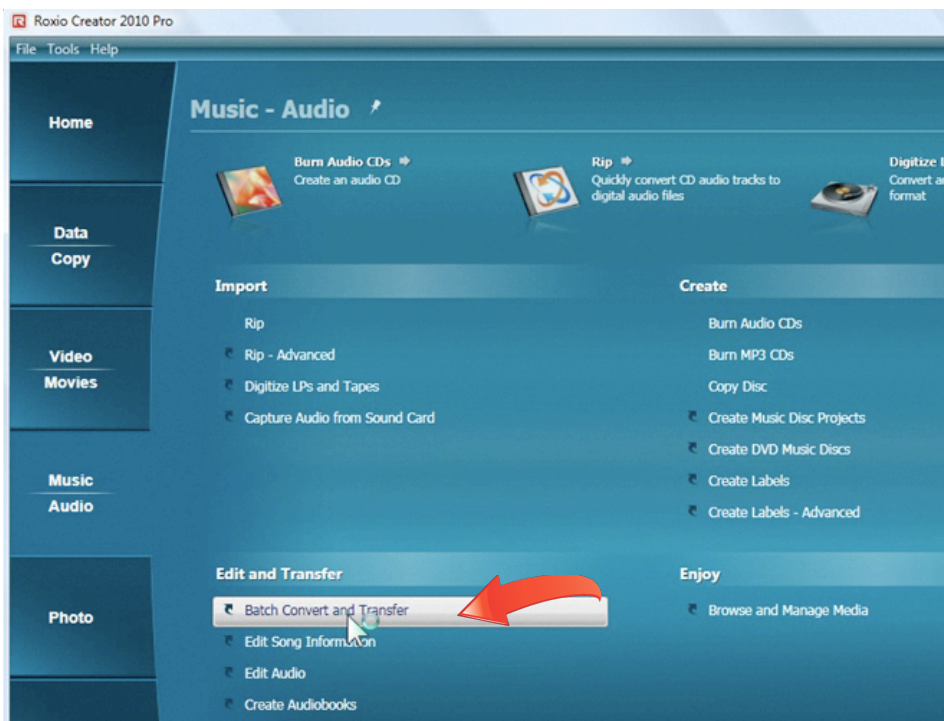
Roxio Creator 2010 Pro

File Tools Help

Home

Data
Copy

Video
Movies

Music
Audio

Photo

Music - Audio

Burn Audio CDs
Create an audio CD

Rip
Quickly convert CD audio tracks to digital audio files

Digitize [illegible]
Convert a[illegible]
format

Import

Rip
Rip - Advanced
Digitize LPs and Tapes
Capture Audio from Sound Card

Create

Burn Audio CDs
Burn MP3 CDs
Copy Disc
Create Music Disc Projects
Create DVD Music Discs
Create Labels
Create Labels - Advanced

Edit and Transfer

Batch Convert and Transfer
Edit Song Information
Edit Audio
Create Audiobooks

Enjoy

Browse and Manage Media